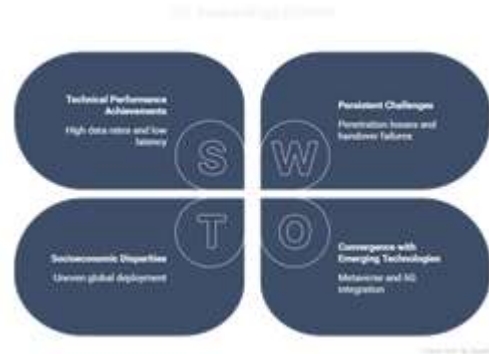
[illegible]

Technical Performance Achievements
High data rates and low latency

S

W

Persistent Challenges
Penetration losses and handover failures

T

O

Socioeconomic Disparities
Uneven global deployment

Convergence with Emerging Technologies
Metaverse and 6G integration

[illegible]